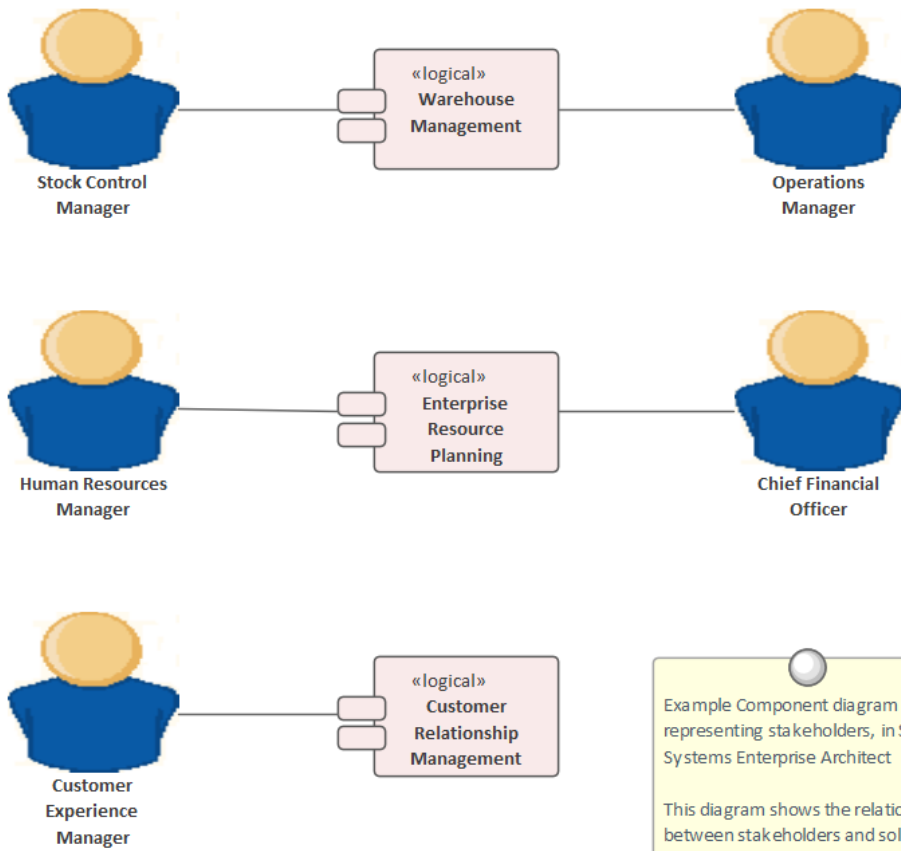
Stock Control Manager

«logical»
Warehouse Management

Operations Manager

Human Resources Manager

«logical»
Enterprise Resource Planning

Chief Financial Officer

Customer Experience Manager

«logical»
Customer Relationship Management

Example Component diagram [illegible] representing stakeholders, in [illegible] Systems Enterprise Architect

This diagram shows the relatio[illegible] between stakeholders and sol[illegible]